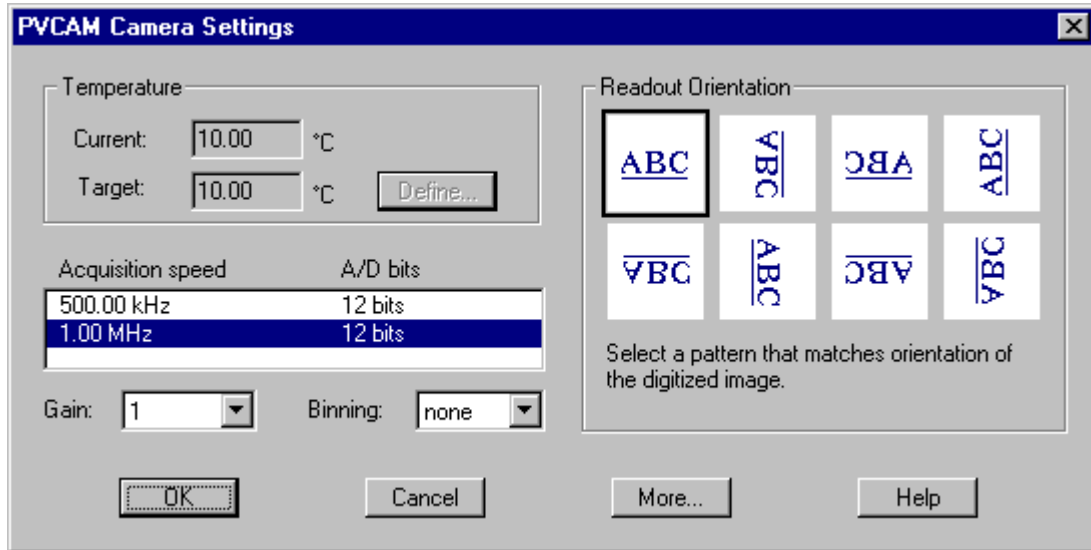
PVCAM Camera Settings

Temperature

Current: 10.00 °C

Target: 10.00 °C Define...

| Acquisition speed | A/D bits |
|---|---|
| 500.00 kHz | 12 bits |
| 1.00 MHz | 12 bits |

Gain: 1

Binning: none

Readout Orientation

ABC ABC ABC ABC
ABC ABC ABC ABC

Select a pattern that matches orientation of the digitized image.

OK Cancel More... Help